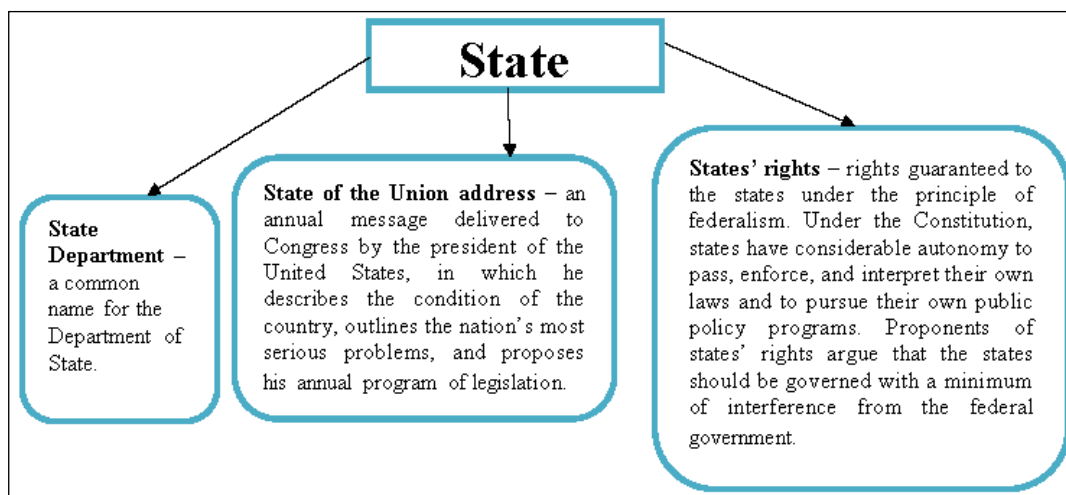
State

State Department – a common name for the Department of State.

State of the Union address – an annual message delivered to Congress by the president of the United States, in which he describes the condition of the country, outlines the nation's most serious problems, and proposes his annual program of legislation.

States' rights – rights guaranteed to the states under the principle of federalism. Under the Constitution, states have considerable autonomy to pass, enforce, and interpret their own laws and to pursue their own public policy programs. Proponents of states' rights argue that the states should be governed with a minimum of interference from the federal government.